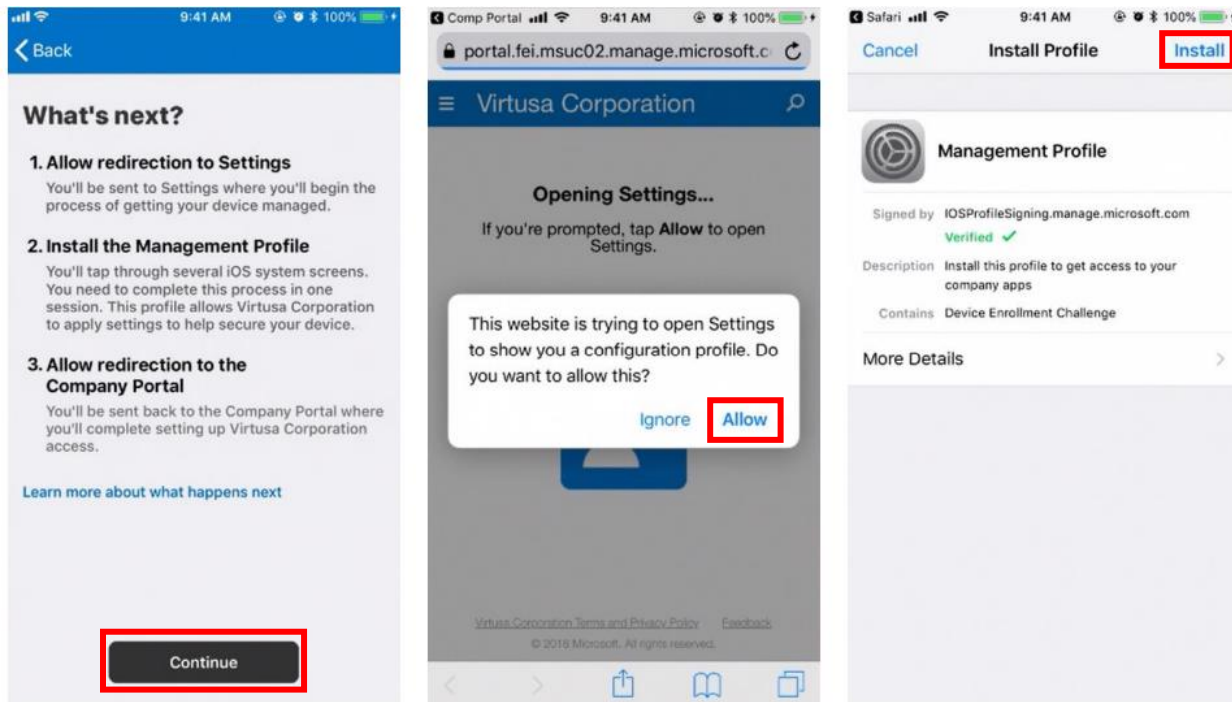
9:41 AM 100%

Back

What's next?

1. Allow redirection to Settings
You'll be sent to Settings where you'll begin the process of getting your device managed.

2. Install the Management Profile
You'll tap through several iOS system screens. You need to complete this process in one session. This profile allows Virtusa Corporation to apply settings to help secure your device.

3. Allow redirection to the Company Portal
You'll be sent back to the Company Portal where you'll complete setting up Virtusa Corporation access.

Learn more about what happens next

Continue

Comp Portal 9:41 AM 100%

portal.fei.msuc02.manage.microsoft.c

Virtusa Corporation

Opening Settings...
If you're prompted, tap Allow to open Settings.

This website is trying to open Settings to show you a configuration profile. Do you want to allow this?

Ignore Allow

Virtusa Corporation Terms and Privacy Policy Feedback
© 2018 Microsoft. All rights reserved.

Safari 9:41 AM 100%

Cancel Install Profile Install

Management Profile

Signed by IOSProfileSigning.manage.microsoft.com
Verified ✓
Description Install this profile to get access to your company apps
Contains Device Enrollment Challenge

More Details